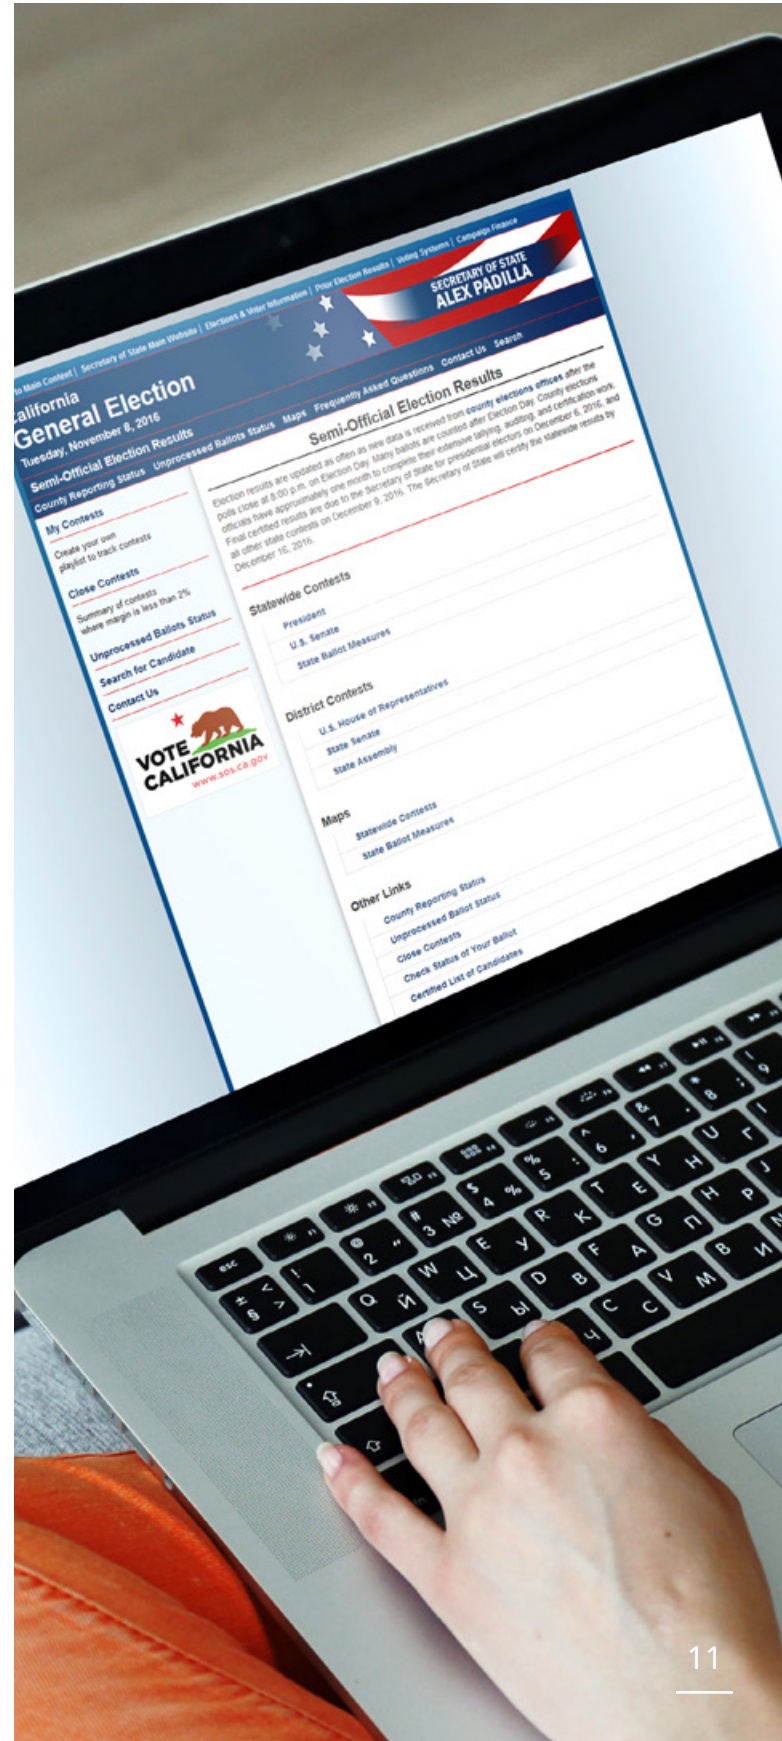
to Main Content | Secretary of State Main Website | Elections & Voter Information | Prior Election Results | Voting Systems | Campaign Finance

SECRETARY OF STATE
ALEX PADILLA

California
General Election
Tuesday, November 8, 2016

Semi-Official Election Results Unprocessed Ballots Status Maps Frequently Asked Questions Contact Us Search

County Reporting Status

My Contests
Create your own playlist to track contests

Close Contests
Summary of contests where margin is less than 2%

Unprocessed Ballots Status

Search for Candidate

Contact Us

VOTE CALIFORNIA
www.sos.ca.gov

Semi-Official Election Results

Election results are updated as often as new data is received from county elections offices after the polls close at 8:00 p.m. on Election Day. Many ballots are counted after Election Day. County elections officials have approximately one month to complete their extensive tallying, auditing, and certification work. Final certified results are due to the Secretary of State for presidential electors on December 6, 2016, and all other state contests on December 9, 2016. The Secretary of State will certify the statewide results by December 16, 2016.

Statewide Contests
President
U.S. Senate
State Ballot Measures

District Contests
U.S. House of Representatives
State Senate
State Assembly

Maps
Statewide Contests
State Ballot Measures

Other Links
County Reporting Status
Unprocessed Ballot Status
Close Contests
Check Status of Your Ballot
Certified List of Candidates

esc

11